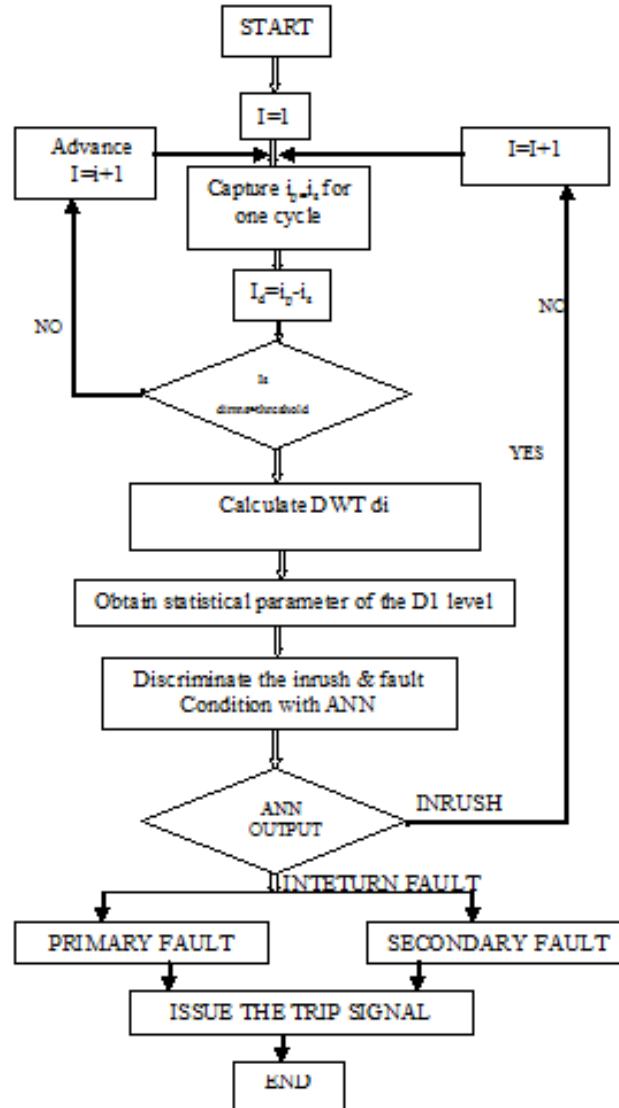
START

I=1

Advance I=i+1

I=I+1

Capture $i_p$, $i_s$ for one cycle

$I_d=i_p-i_s$

NO

NO

Is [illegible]>threshold

YES

Calculate DWT di

Obtain statistical parameter of the D1 level

Discriminate the inrush & fault Condition with ANN

ANN OUTPUT

INRUSH

INTETURN FAULT

PRIMARY FAULT

SECONDARY FAULT

ISSUE THE TRIP SIGNAL

END